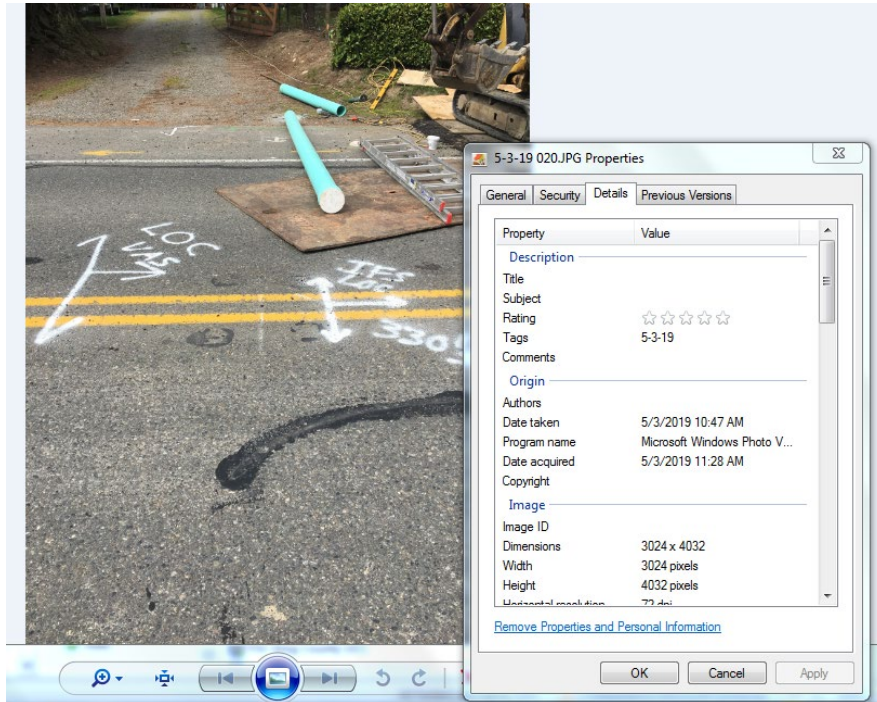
LOC
TES
330

5-3-19 020.JPG Properties

General | Security | Details | Previous Versions

| Property | Value |
|---|---|
| Description | |
| Title | |
| Subject | |
| Rating | ☆☆☆☆☆ |
| Tags | 5-3-19 |
| Comments | |
| Origin | |
| Authors | |
| Date taken | 5/3/2019 10:47 AM |
| Program name | Microsoft Windows Photo V... |
| Date acquired | 5/3/2019 11:28 AM |
| Copyright | |
| Image | |
| Image ID | |
| Dimensions | 3024 x 4032 |
| Width | 3024 pixels |
| Height | 4032 pixels |
| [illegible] | 72 dpi |

Remove Properties and Personal Information

OK | Cancel | Apply